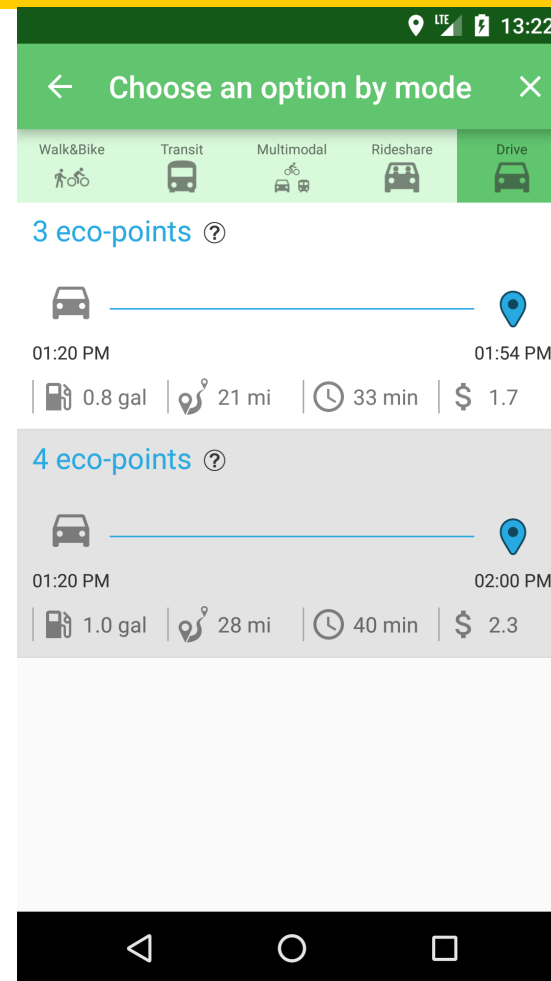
LTE 13:22

Choose an option by mode

Walk&Bike
Transit
Multimodal
Rideshare
Drive

3 eco-points ?

01:20 PM
01:54 PM

0.8 gal | 21 mi | 33 min | $ 1.7

4 eco-points ?

01:20 PM
02:00 PM

1.0 gal | 28 mi | 40 min | $ 2.3